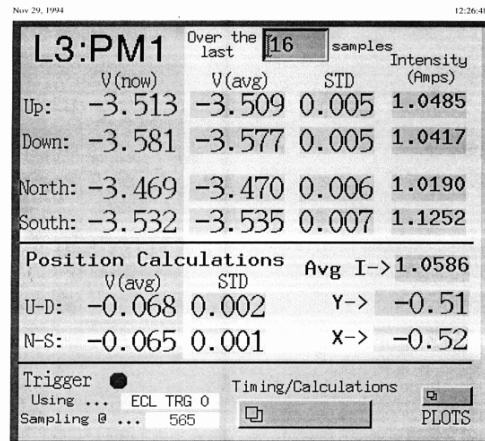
Nov 29, 1994

12:26:4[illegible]

L3:PM1

Over the last 16 samples

| | V(now) | V(avg) | STD | Intensity (Amps) |
|---|---|---|---|---|
| Up: | -3.513 | -3.509 | 0.005 | 1.0485 |
| Down: | -3.581 | -3.577 | 0.005 | 1.0417 |
| North: | -3.469 | -3.470 | 0.006 | 1.0190 |
| South: | -3.532 | -3.535 | 0.007 | 1.1252 |

Position Calculations

Avg I-> 1.0586

| | V(avg) | STD | | |
|---|---|---|---|---|
| U-D: | -0.068 | 0.002 | Y-> | -0.51 |
| N-S: | -0.065 | 0.001 | X-> | -0.52 |

Trigger

Using ... ECL TRG 0

Sampling @ ... 565

Timing/Calculations

PLOTS